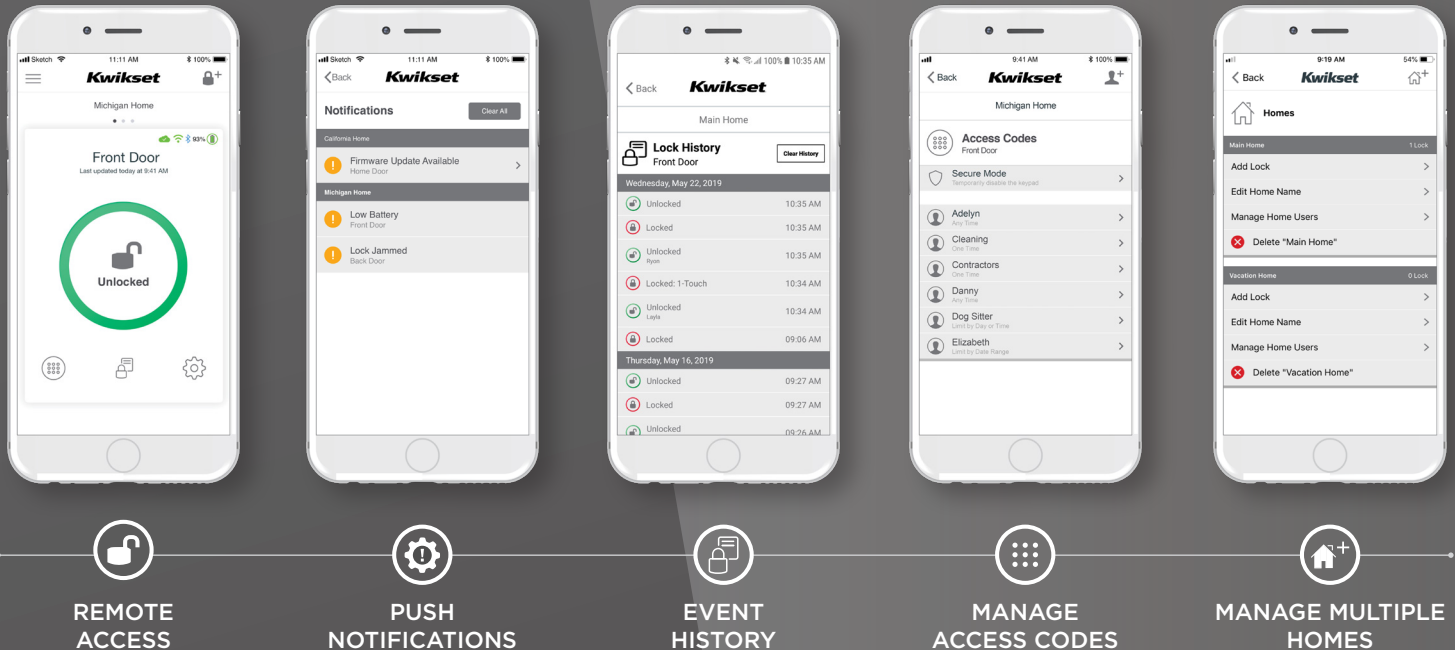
Sketch 11:11 AM 100%
Kwikset
Michigan Home
93%
Front Door
Last updated today at 9:41 AM
Unlocked

Sketch 11:11 AM 100%
Back Kwikset
Notifications Clear All
California Home
Firmware Update Available
Home Door
Michigan Home
Low Battery
Front Door
Lock Jammed
Back Door

100% 10:35 AM
Back Kwikset
Main Home
Lock History
Front Door
Clear History
Wednesday, May 22, 2019
Unlocked 10:35 AM
Locked 10:35 AM
Unlocked 10:35 AM
Ryan
Locked: 1-Touch 10:34 AM
Unlocked 10:34 AM
Layla
Locked 09:06 AM
Thursday, May 16, 2019
Unlocked 09:27 AM
Locked 09:27 AM
Unlocked 09:26 AM

9:41 AM 100%
Back Kwikset
Michigan Home
Access Codes
Front Door
Secure Mode
Temporarily disable the keypad
Adelyn
Any Time
Cleaning
One Time
Contractors
One Time
Danny
Any Time
Dog Sitter
Limit by Day or Time
Elizabeth
Limit by Date Range

9:19 AM 54%
Back Kwikset
Homes
Main Home 1 Lock
Add Lock
Edit Home Name
Manage Home Users
Delete "Main Home"
Vacation Home 0 Lock
Add Lock
Edit Home Name
Manage Home Users
Delete "Vacation Home"

REMOTE ACCESS

PUSH NOTIFICATIONS

EVENT HISTORY

MANAGE ACCESS CODES

MANAGE MULTIPLE HOMES